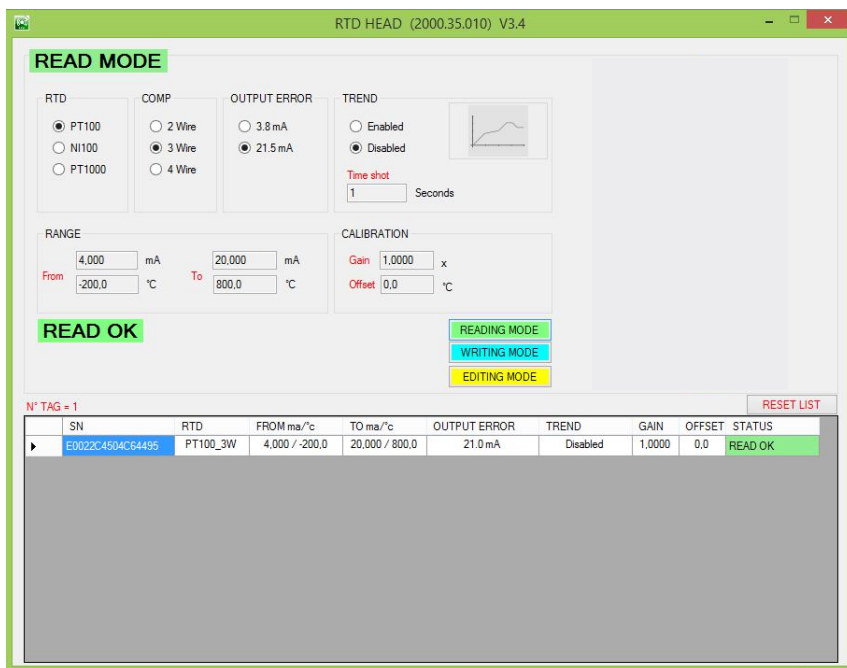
RTD HEAD (2000.35.010) V3.4

READ MODE

RTD
PT100
NI100
PT1000

COMP
2 Wire
3 Wire
4 Wire

OUTPUT ERROR
3.8 mA
21.5 mA

TREND
Enabled
Disabled
Time shot
1 Seconds

RANGE
From 4,000 mA
-200,0 °C
To 20,000 mA
800,0 °C

CALIBRATION
Gain 1,0000 x
Offset 0,0 °C

READ OK

READING MODE
WRITING MODE
EDITING MODE

N° TAG = 1

RESET LIST

| SN | RTD | FROM ma/°c | TO ma/°c | OUTPUT ERROR | TREND | GAIN | OFFSET | STATUS |
|---|---|---|---|---|---|---|---|---|
| E0022C4504C64495 | PT100_3W | 4,000 / -200,0 | 20,000 / 800,0 | 21.0 mA | Disabled | 1,0000 | 0,0 | READ OK |